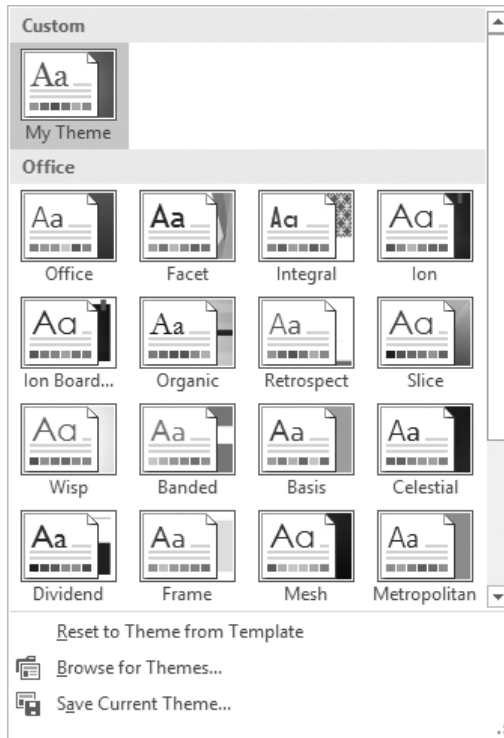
Custom

Aa

My Theme

Office

Aa

Office

Aa

Facet

Aa

Integral

Aa

Ion

Aa

Ion Board...

Aa

Organic

Aa

Retrospect

Aa

Slice

Aa

Wisp

Aa

Banded

Aa

Basis

Aa

Celestial

Aa

Dividend

Aa

Frame

Aa

Mesh

Aa

Metropolitan

Reset to Theme from Template

Browse for Themes...

Save Current Theme...